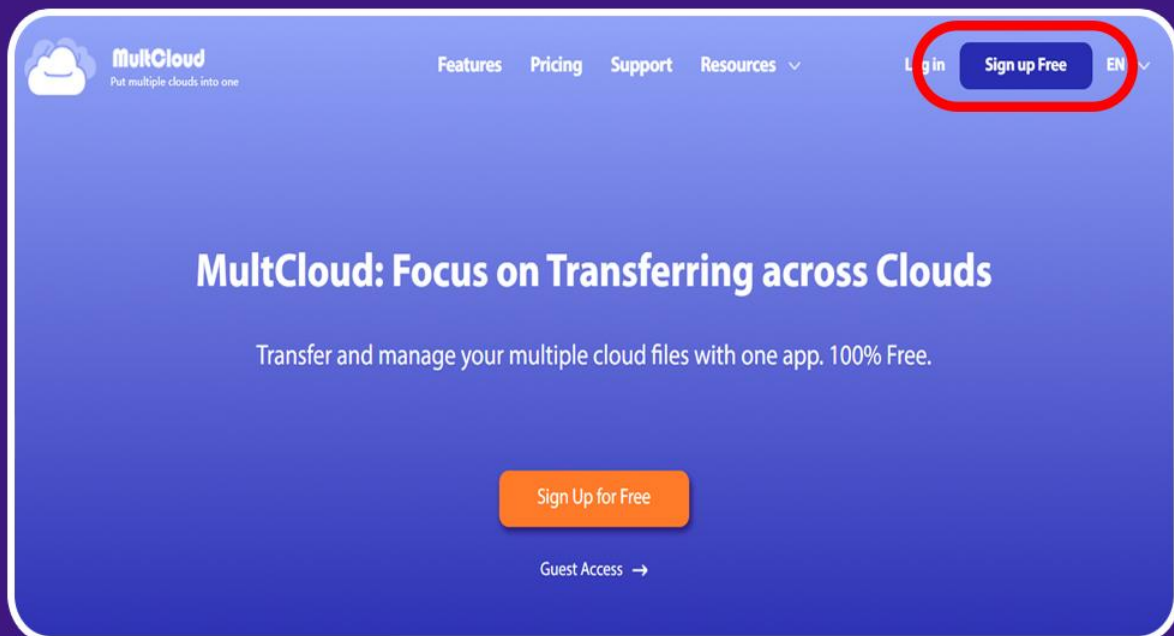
MultCloud
Put multiple clouds into one

Features Pricing Support Resources

Log in Sign up Free EN

MultCloud: Focus on Transferring across Clouds

Transfer and manage your multiple cloud files with one app. 100% Free.

Sign Up for Free

Guest Access →